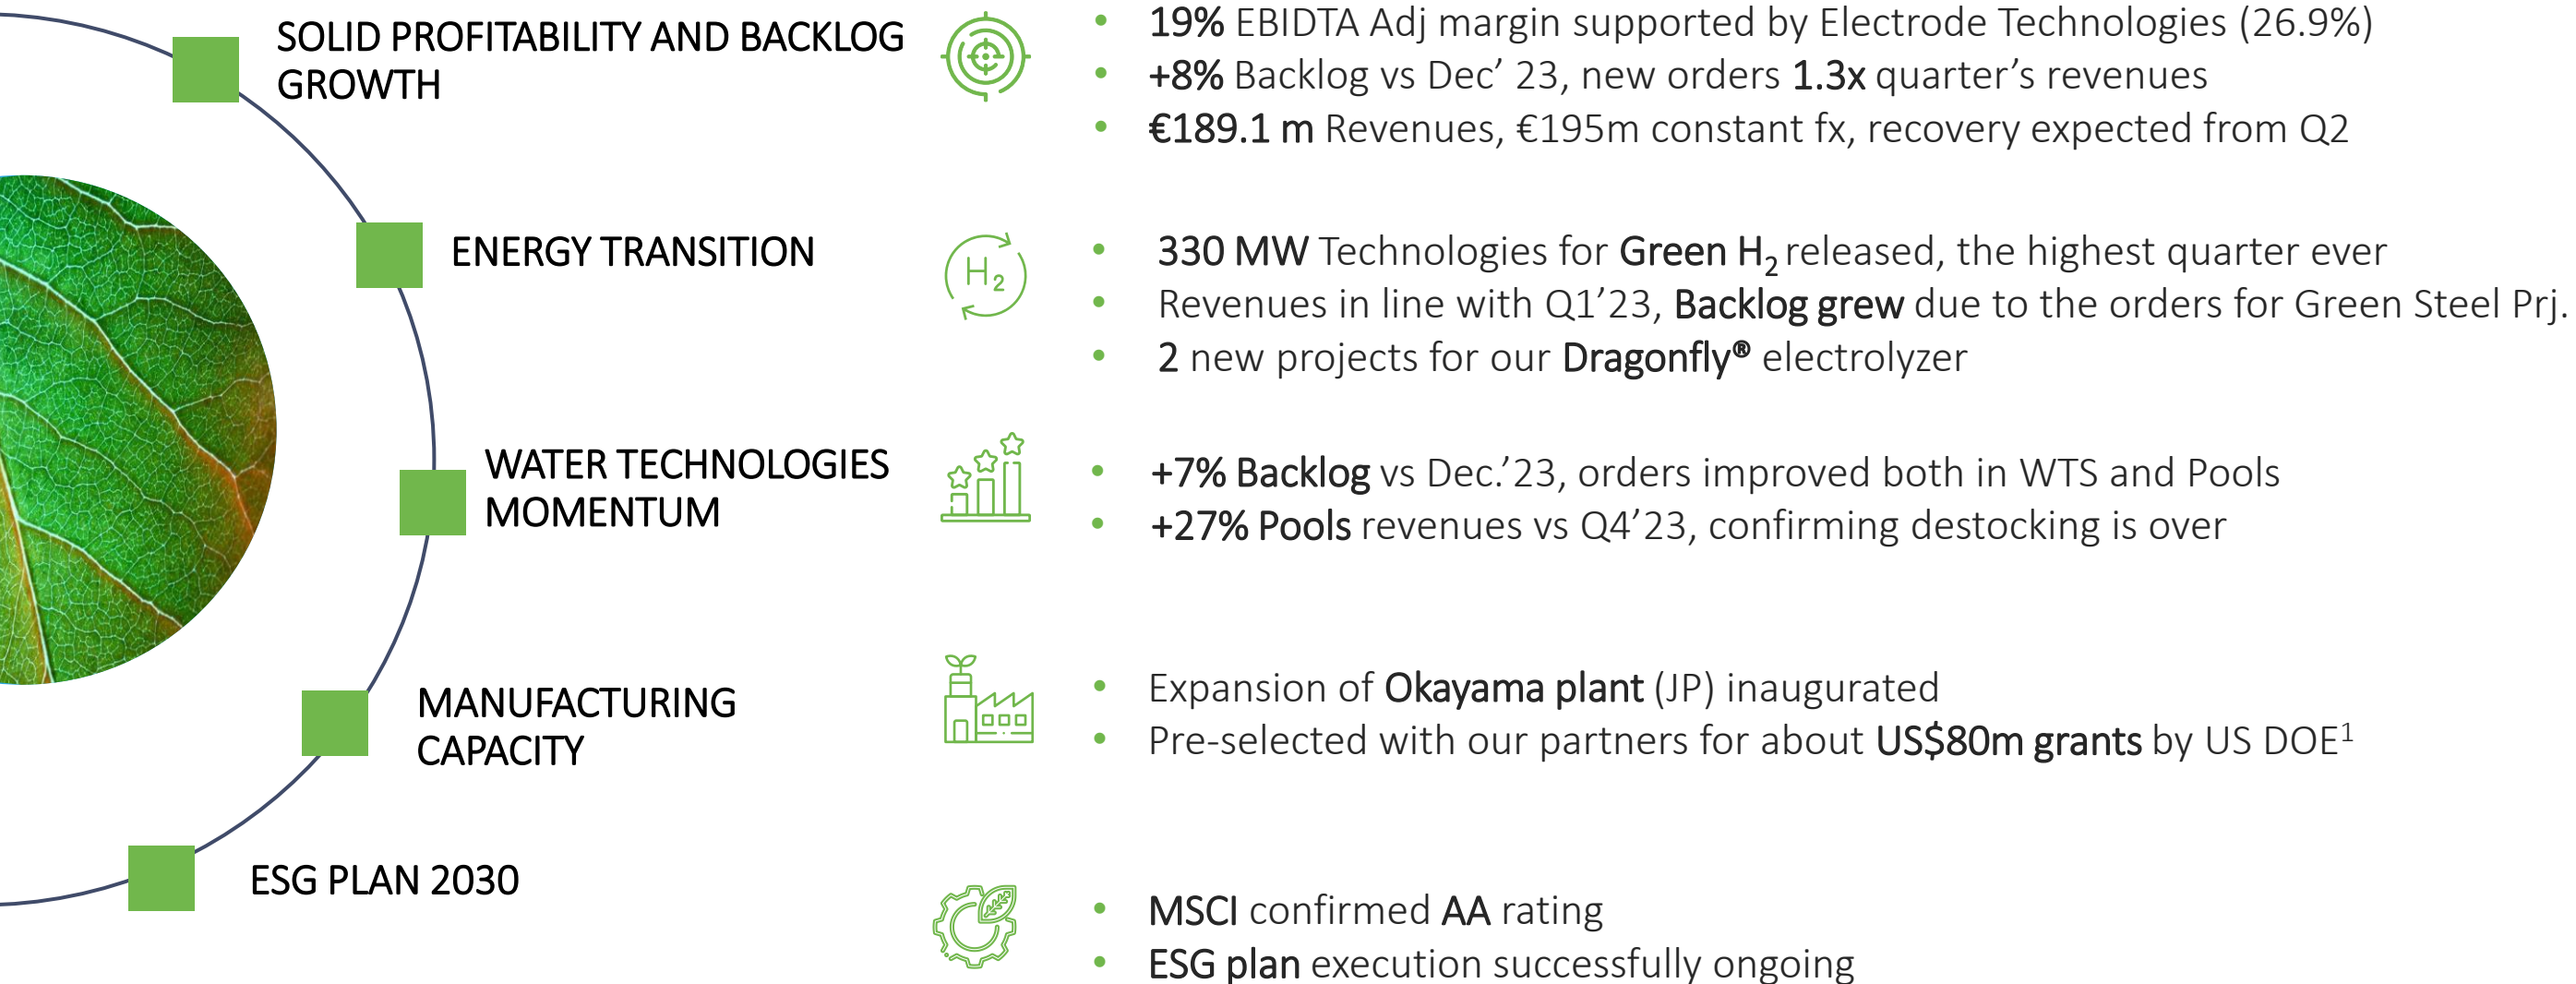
SOLID PROFITABILITY AND BACKLOG GROWTH

- 19% EBIDTA Adj margin supported by Electrode Technologies (26.9%)
- +8% Backlog vs Dec’ 23, new orders 1.3x quarter’s revenues
- €189.1 m Revenues, €195m constant fx, recovery expected from Q2

ENERGY TRANSITION

$H_2$

- 330 MW Technologies for Green $H_2$ released, the highest quarter ever
- Revenues in line with Q1’23, Backlog grew due to the orders for Green Steel Prj.
- 2 new projects for our Dragonfly® electrolyzer

WATER TECHNOLOGIES MOMENTUM

- +7% Backlog vs Dec.’23, orders improved both in WTS and Pools
- +27% Pools revenues vs Q4’23, confirming destocking is over

MANUFACTURING CAPACITY

- Expansion of Okayama plant (JP) inaugurated
- Pre-selected with our partners for about US$80m grants by US DOE$^1$

ESG PLAN 2030

- MSCI confirmed AA rating
- ESG plan execution successfully ongoing